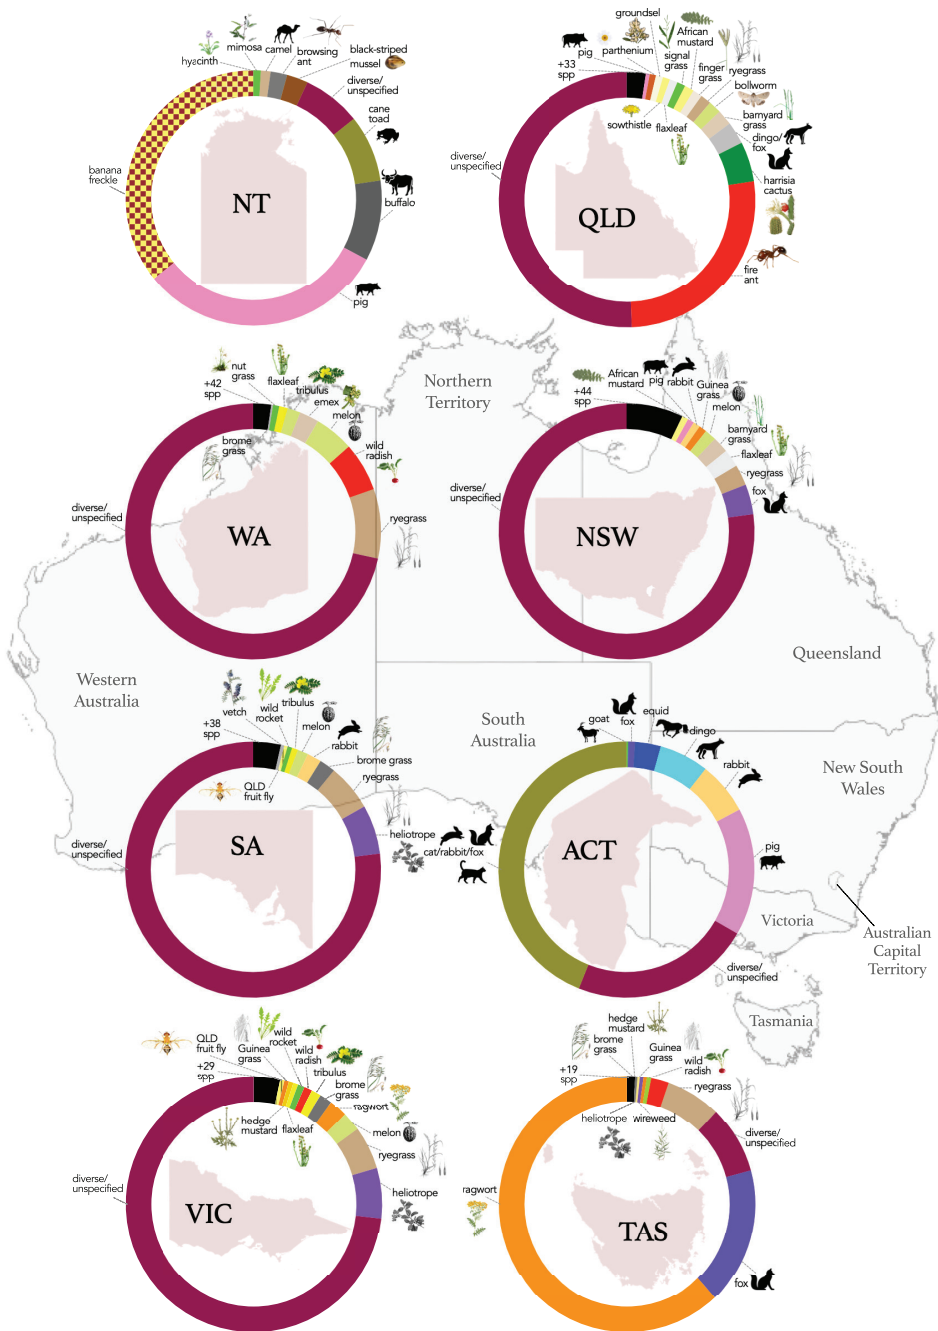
hyacinth
mimosa
camel
browsing ant
black-striped mussel
diverse/ unspecified
cane toad
buffalo
banana freckle
NT
pig

groundsel
pig
parthenium
African mustard
signal grass
finger grass
ryegrass
bollworm
+33 spp
sowthistle
flaxleaf
barnyard grass
dingo/ fox
diverse/ unspecified
QLD
harrisia cactus
fire ant

Northern Territory

nut grass
flaxleaf
tribulus
emex
+42 spp
melon
brome grass
wild radish
diverse/ unspecified
WA
ryegrass

African mustard
pig
rabbit
Guinea grass
+44 spp
melon
barnyard grass
flaxleaf
diverse/ unspecified
ryegrass
fox
NSW

Queensland

Western Australia

vetch
wild rocket
tribulus
+38 spp
melon
rabbit
brome grass
QLD fruit fly
ryegrass
diverse/ unspecified
SA
heliotrope
cat/rabbit/fox

South Australia

goat
fox
equid
dingo
rabbit
ACT
pig
diverse/ unspecified

New South Wales

Victoria

Australian Capital Territory

Tasmania

QLD fruit fly
wild rocket
Guinea grass
wild radish
+29 spp
tribulus
brome grass
ragwort
hedge mustard
flaxleaf
melon
ryegrass
diverse/ unspecified
VIC
heliotrope

hedge mustard
brome grass
Guinea grass
wild radish
+19 spp
ryegrass
heliotrope
wireweed
diverse/ unspecified
ragwort
TAS
fox